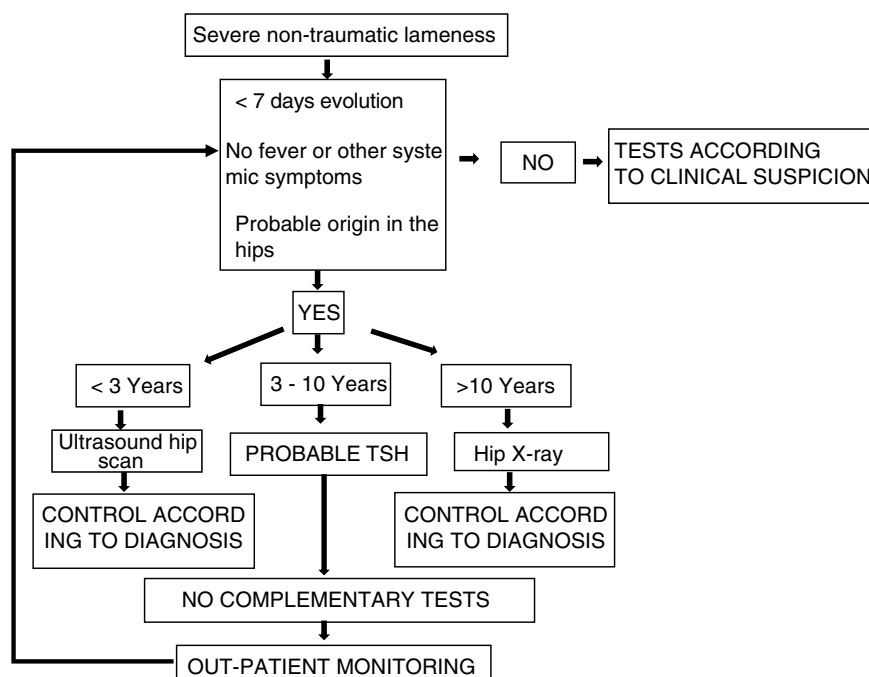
Severe non-traumatic lameness

< 7 days evolution

No fever or other syste mic symptoms

Probable origin in the hips

NO

TESTS ACCORDING TO CLINICAL SUSPICION

YES

< 3 Years

3 - 10 Years

>10 Years

Ultrasound hip scan

PROBABLE TSH

Hip X-ray

CONTROL ACCORD ING TO DIAGNOSIS

CONTROL ACCORD ING TO DIAGNOSIS

NO COMPLEMENTARY TESTS

OUT-PATIENT MONITORING